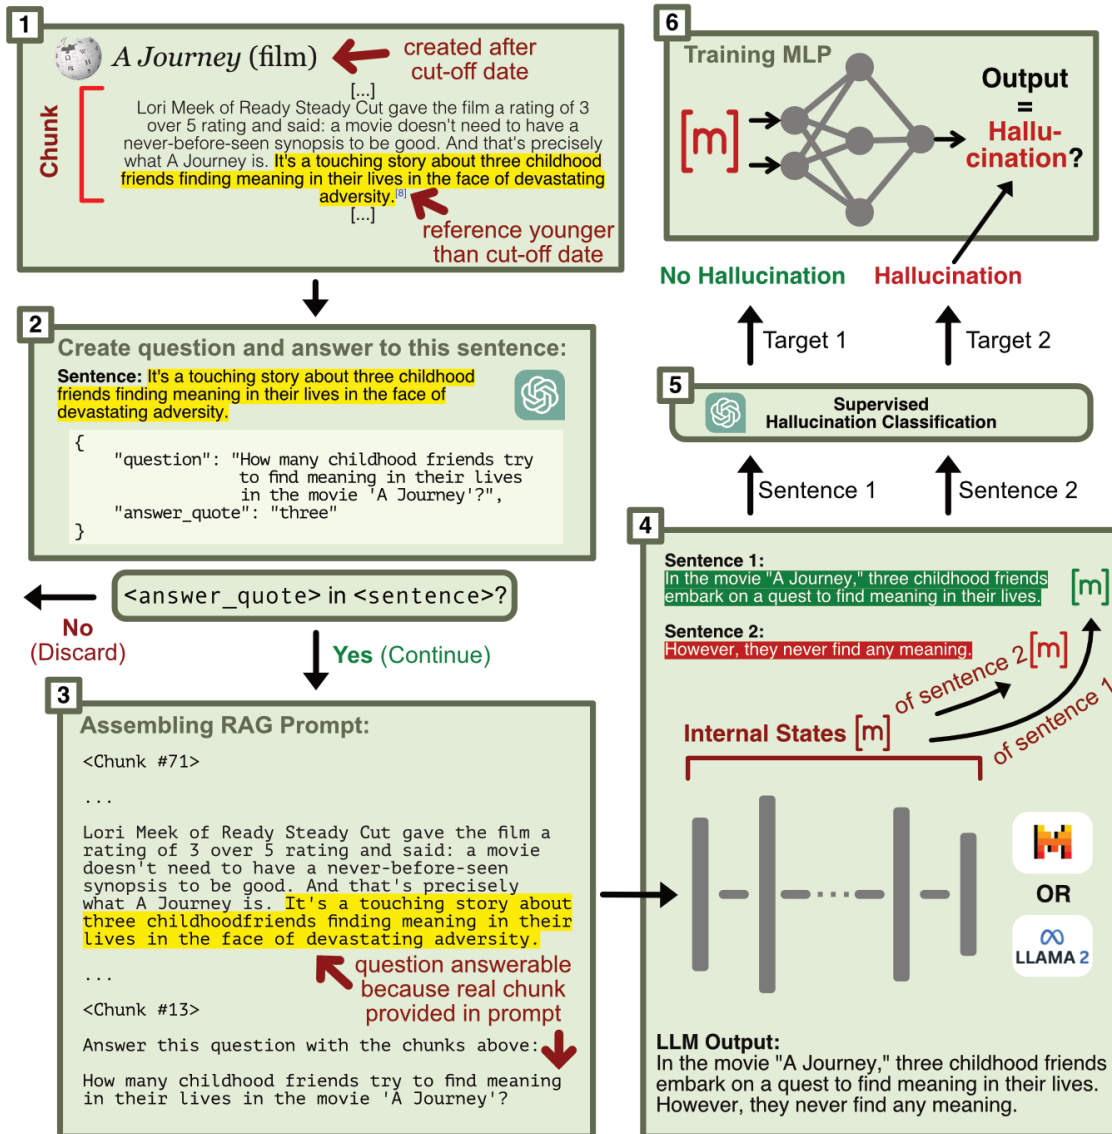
1

A Journey (film)

created after cut-off date

Chunk

[...]
Lori Meek of Ready Steady Cut gave the film a rating of 3 over 5 rating and said: a movie doesn't need to have a never-before-seen synopsis to be good. And that's precisely what A Journey is. It's a touching story about three childhood friends finding meaning in their lives in the face of devastating adversity.[8]
[...]

reference younger than cut-off date

2

Create question and answer to this sentence:

Sentence: It's a touching story about three childhood friends finding meaning in their lives in the face of devastating adversity.

{
"question": "How many childhood friends try to find meaning in their lives in the movie 'A Journey'?",
"answer_quote": "three"
}

<answer_quote> in <sentence>?

No (Discard)

Yes (Continue)

3

Assembling RAG Prompt:

<Chunk #71>

...

Lori Meek of Ready Steady Cut gave the film a rating of 3 over 5 rating and said: a movie doesn't need to have a never-before-seen synopsis to be good. And that's precisely what A Journey is. It's a touching story about three childhoodfriends finding meaning in their lives in the face of devastating adversity.

...

question answerable because real chunk provided in prompt

<Chunk #13>

Answer this question with the chunks above:

How many childhood friends try to find meaning in their lives in the movie 'A Journey'?

6

Training MLP

[m]

Output = Hallucination?

No Hallucination

Hallucination

Target 1

Target 2

5

Supervised Hallucination Classification

Sentence 1

Sentence 2

4

Sentence 1:
In the movie "A Journey," three childhood friends embark on a quest to find meaning in their lives.

[m]

Sentence 2:
However, they never find any meaning.

of sentence 2 [m]

Internal States [m]

of sentence 1

OR

LLAMA 2

LLM Output:
In the movie "A Journey," three childhood friends embark on a quest to find meaning in their lives. However, they never find any meaning.